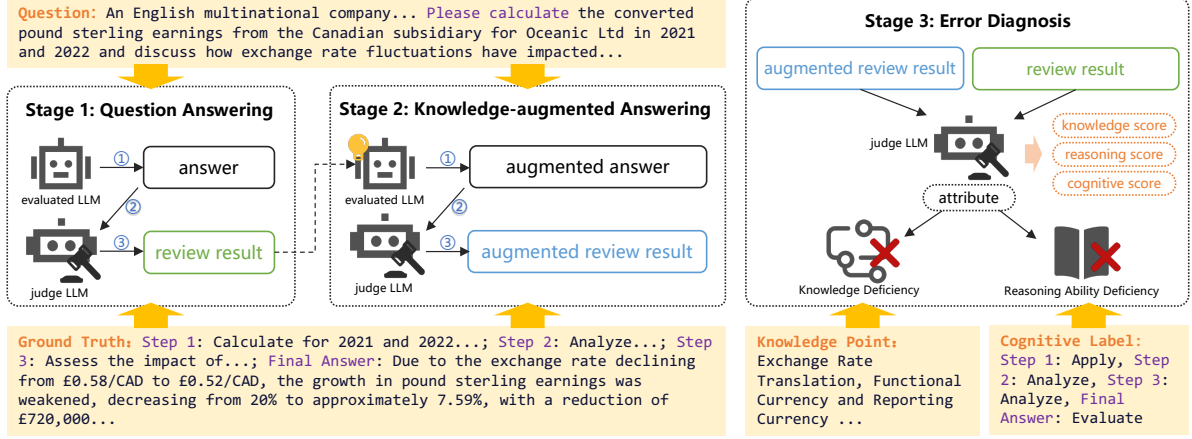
Question: An English multinational company... Please calculate the converted pound sterling earnings from the Canadian subsidiary for Oceanic Ltd in 2021 and 2022 and discuss how exchange rate fluctuations have impacted...

Stage 1: Question Answering

evaluated LLM

① answer

②

judge LLM

③ review result

Stage 2: Knowledge-augmented Answering

evaluated LLM

① augmented answer

②

judge LLM

③ augmented review result

Stage 3: Error Diagnosis

augmented review result

review result

judge LLM

knowledge score

reasoning score

cognitive score

attribute

Knowledge Deficiency

Reasoning Ability Deficiency

Ground Truth: Step 1: Calculate for 2021 and 2022...; Step 2: Analyze...; Step 3: Assess the impact of...; Final Answer: Due to the exchange rate declining from £0.58/CAD to £0.52/CAD, the growth in pound sterling earnings was weakened, decreasing from 20% to approximately 7.59%, with a reduction of £720,000...

Knowledge Point: Exchange Rate Translation, Functional Currency and Reporting Currency ...

Cognitive Label: Step 1: Apply, Step 2: Analyze, Step 3: Analyze, Final Answer: Evaluate